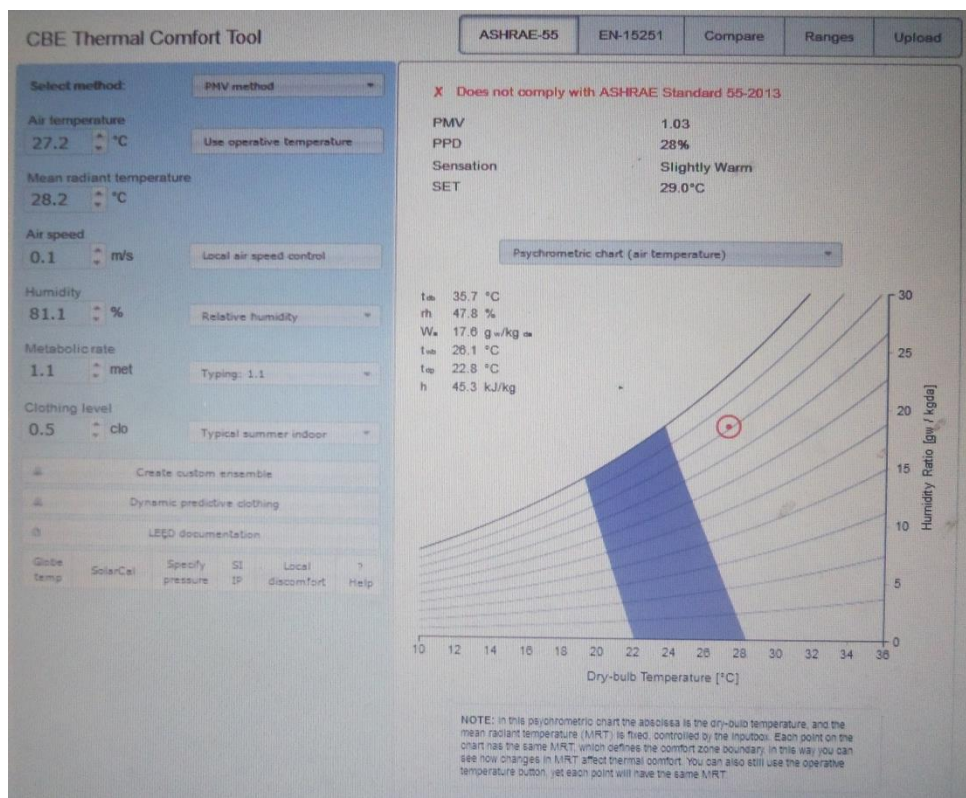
CBE Thermal Comfort Tool

ASHRAE-55 | EN-15251 | Compare | Ranges | Upload

Select method: PMV method

Air temperature
27.2 °C
Use operative temperature

Mean radiant temperature
28.2 °C

Air speed
0.1 m/s
Local air speed control

Humidity
81.1 %
Relative humidity

Metabolic rate
1.1 met
Typing: 1.1

Clothing level
0.5 clo
Typical summer indoor

Create custom ensemble

Dynamic predictive clothing

LEED documentation

Globe temp | SolarCal | Specify pressure | SI IP | Local discomfort | ? Help

X Does not comply with ASHRAE Standard 55-2013

| PMV | 1.03 |
|---|---|
| PPD | 28% |
| Sensation | Slightly Warm |
| SET | 29.0°C |

Psychrometric chart (air temperature)

$t_{db}$ 35.7 °C
rh 47.8 %
$W_a$ 17.6 $g_w/kg_{da}$
$t_{wb}$ 26.1 °C
$t_{dp}$ 22.8 °C
h 45.3 kJ/kg

30
25
20
15
10
5
0

Humidity Ratio [gw / kgda]

10 12 14 16 18 20 22 24 26 28 30 32 34 36

Dry-bulb Temperature [°C]

NOTE: In this psychrometric chart the abscissa is the dry-bulb temperature, and the mean radiant temperature (MRT) is fixed, controlled by the inputbox. Each point on the chart has the same MRT, which defines the comfort zone boundary. In this way you can see how changes in MRT affect thermal comfort. You can also still use the operative temperature button, yet each point will have the same MRT.